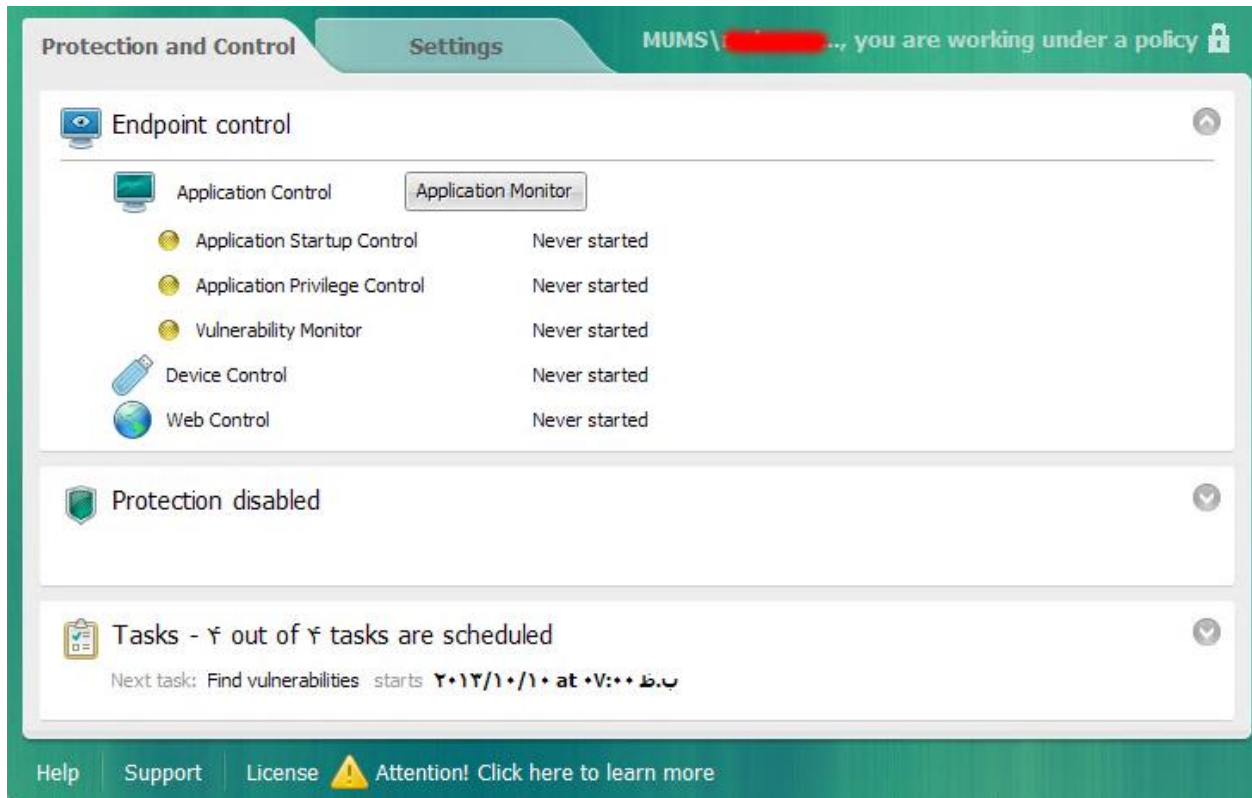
Protection and Control

Settings

MUMS\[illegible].., you are working under a policy

Endpoint control

Application Control

Application Monitor

Application Startup Control

Never started

Application Privilege Control

Never started

Vulnerability Monitor

Never started

Device Control

Never started

Web Control

Never started

Protection disabled

Tasks - ۴ out of ۴ tasks are scheduled

Next task: Find vulnerabilities starts ۲۰۱۲/۱۰/۱۰ at ۰۷:۰۰ ب.ظ

Help Support License Attention! Click here to learn more